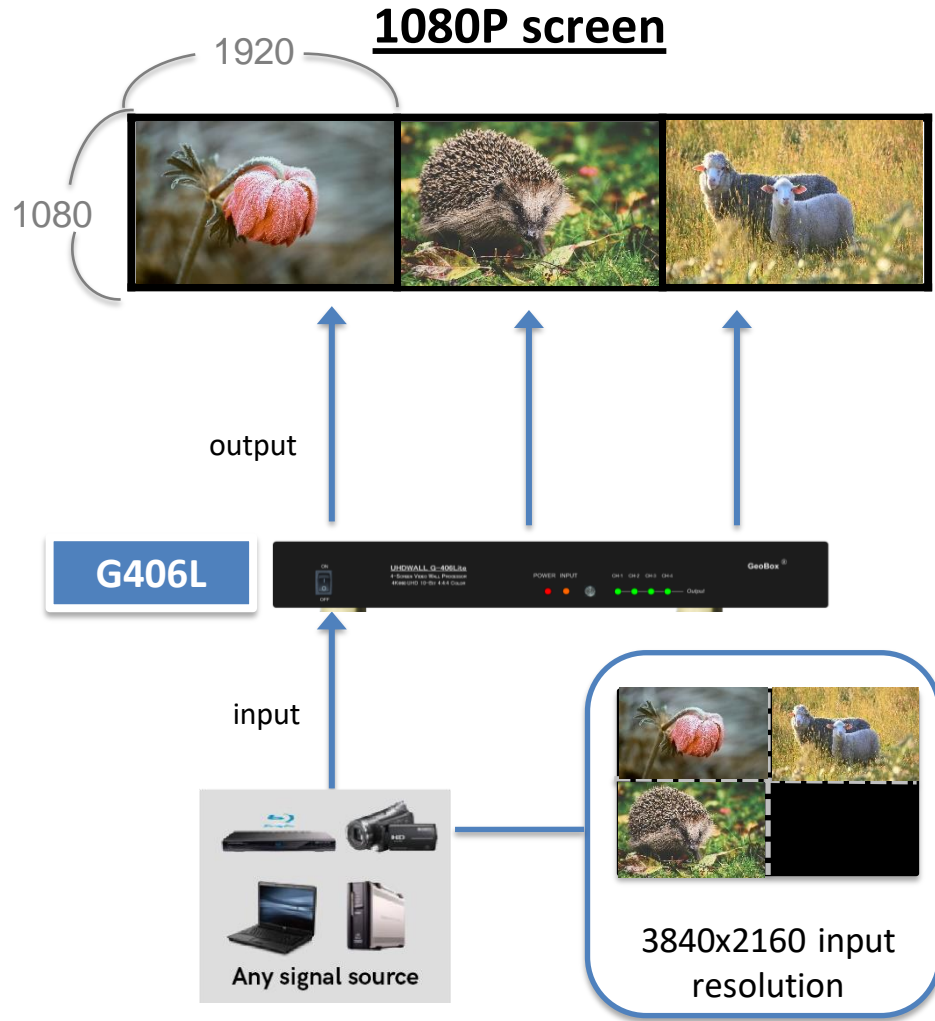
1080P screen

1920

1080

output

G406L

ON
OFF

UHDWALL G-406Lite
4-Screen Video Wall Processor
4Kx60 UHD 10-Bit 4:4:4 Color

POWER INPUT

CH 1 CH 2 CH 3 CH 4
Output

GeoBox

input

Any signal source

3840x2160 input resolution